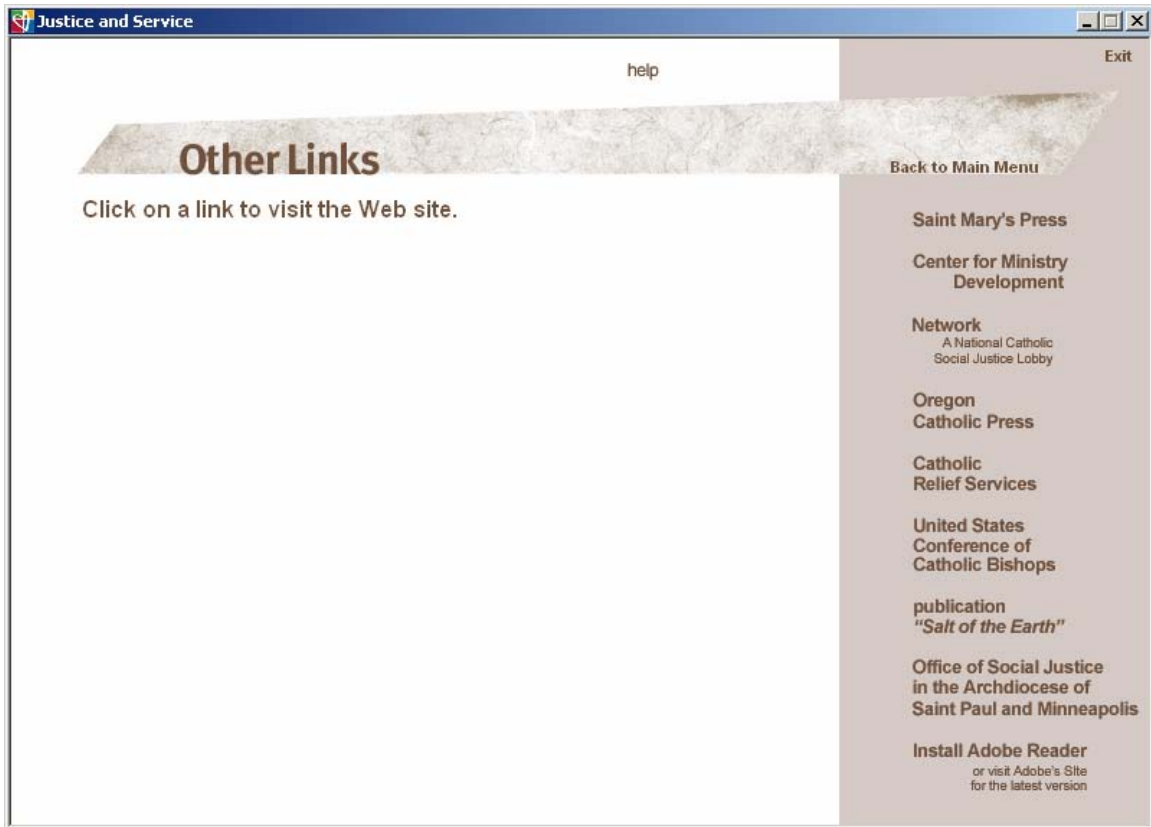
Justice and Service

help

Exit

Other Links

Back to Main Menu

Click on a link to visit the Web site.

Saint Mary's Press

Center for Ministry Development

Network
A National Catholic Social Justice Lobby

Oregon Catholic Press

Catholic Relief Services

United States Conference of Catholic Bishops

publication
"Salt of the Earth"

Office of Social Justice in the Archdiocese of Saint Paul and Minneapolis

Install Adobe Reader
or visit Adobe's SIte for the latest version